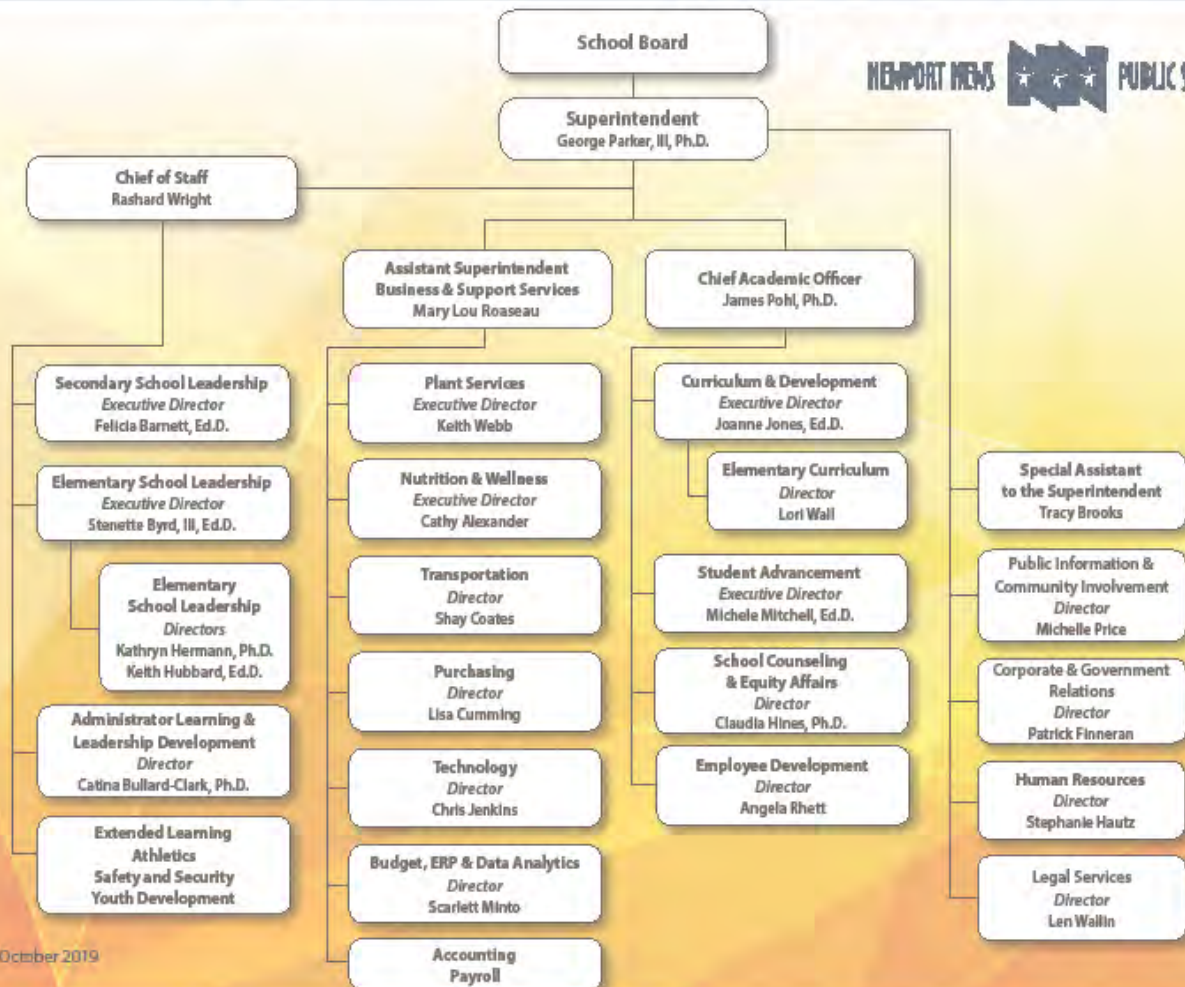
School Board

NEWPORT NEWS PUBLIC S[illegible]

Superintendent
George Parker, III, Ph.D.

Chief of Staff
Rashard Wright

Assistant Superintendent
Business & Support Services
Mary Lou Roaseau

Chief Academic Officer
James Pohl, Ph.D.

Secondary School Leadership
Executive Director
Felicia Barnett, Ed.D.

Elementary School Leadership
Executive Director
Stenette Byrd, III, Ed.D.

Elementary
School Leadership
Directors
Kathryn Hermann, Ph.D.
Keith Hubbard, Ed.D.

Administrator Learning & Leadership Development
Director
Catina Bullard-Clark, Ph.D.

Extended Learning
Athletics
Safety and Security
Youth Development

Plant Services
Executive Director
Keith Webb

Nutrition & Wellness
Executive Director
Cathy Alexander

Transportation
Director
Shay Coates

Purchasing
Director
Lisa Cumming

Technology
Director
Chris Jenkins

Budget, ERP & Data Analytics
Director
Scarlett Minto

Accounting
Payroll

Curriculum & Development
Executive Director
Joanne Jones, Ed.D.

Elementary Curriculum
Director
Lori Wall

Student Advancement
Executive Director
Michele Mitchell, Ed.D.

School Counseling
& Equity Affairs
Director
Claudia Hines, Ph.D.

Employee Development
Director
Angela Rhett

Special Assistant
to the Superintendent
Tracy Brooks

Public Information & Community Involvement
Director
Michelle Price

Corporate & Government Relations
Director
Patrick Finneran

Human Resources
Director
Stephanie Hautz

Legal Services
Director
Len Wallin

October 2019